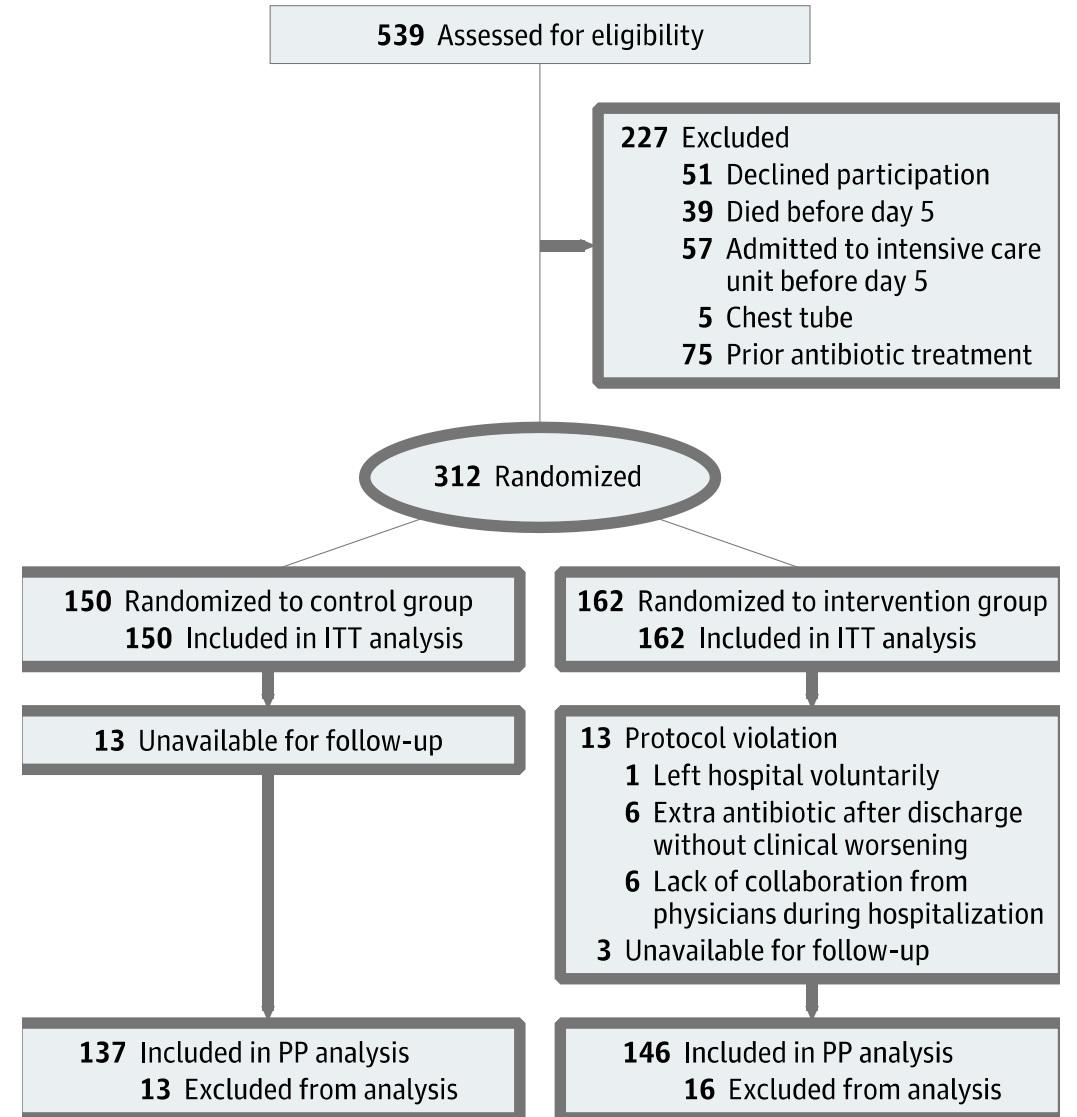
**539** Assessed for eligibility

**227** Excluded
**51** Declined participation
**39** Died before day 5
**57** Admitted to intensive care unit before day 5
**5** Chest tube
**75** Prior antibiotic treatment

**312** Randomized

**150** Randomized to control group
**150** Included in ITT analysis

**13** Unavailable for follow-up

**137** Included in PP analysis
**13** Excluded from analysis

**162** Randomized to intervention group
**162** Included in ITT analysis

**13** Protocol violation
**1** Left hospital voluntarily
**6** Extra antibiotic after discharge without clinical worsening
**6** Lack of collaboration from physicians during hospitalization
**3** Unavailable for follow-up

**146** Included in PP analysis
**16** Excluded from analysis